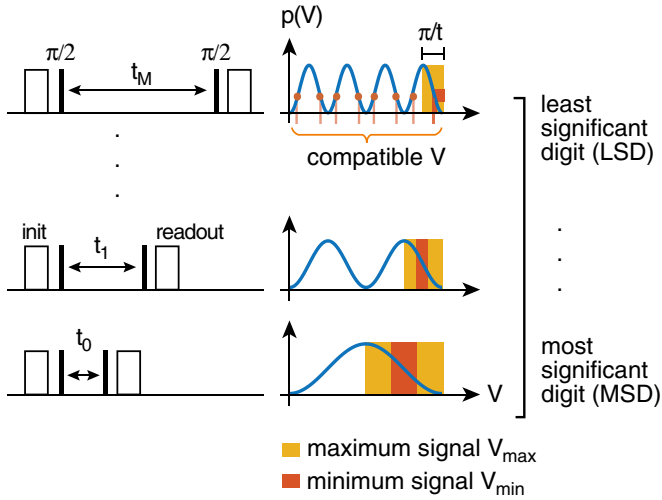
$\pi/2$ $t_M$ $\pi/2$

. . .

init $t_1$ readout

$t_0$

p(V)

$\pi/t$

compatible V

V

least significant digit (LSD)

. . .

most significant digit (MSD)

maximum signal $V_{max}$

minimum signal $V_{min}$